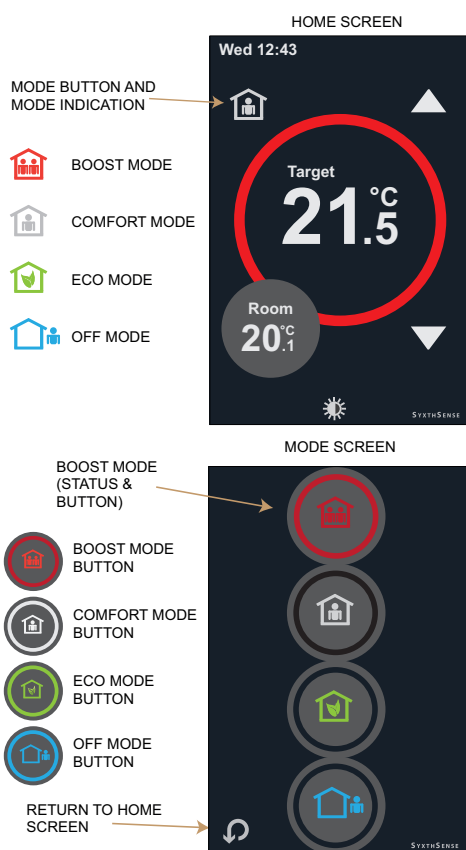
HOME SCREEN

Wed 12:43

MODE BUTTON AND MODE INDICATION

BOOST MODE

COMFORT MODE

ECO MODE

OFF MODE

Target

21.5 °C

Room

20.1 °C

SYXTHSENSE

MODE SCREEN

BOOST MODE (STATUS & BUTTON)

BOOST MODE BUTTON

COMFORT MODE BUTTON

ECO MODE BUTTON

OFF MODE BUTTON

RETURN TO HOME SCREEN

SYXTHSENSE